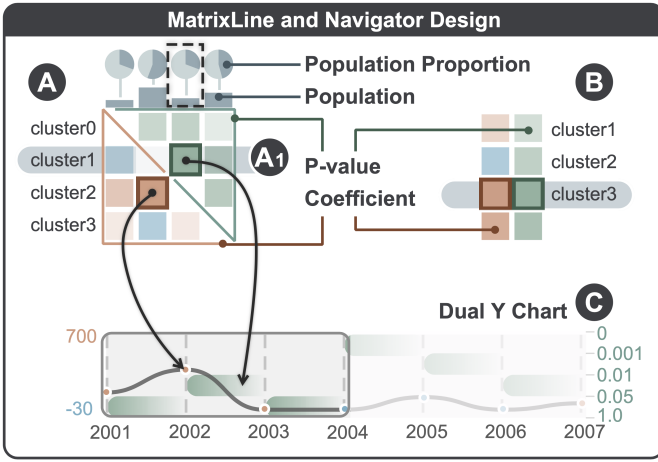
MatrixLine and Navigator Design

A

Population Proportion

Population

B

cluster0
cluster1
cluster2
cluster3

A1

P-value
Coefficient

cluster1
cluster2
cluster3

Dual Y Chart

C

700
-30

0
0.001
0.01
0.05
1.0

2001 2002 2003 2004 2005 2006 2007